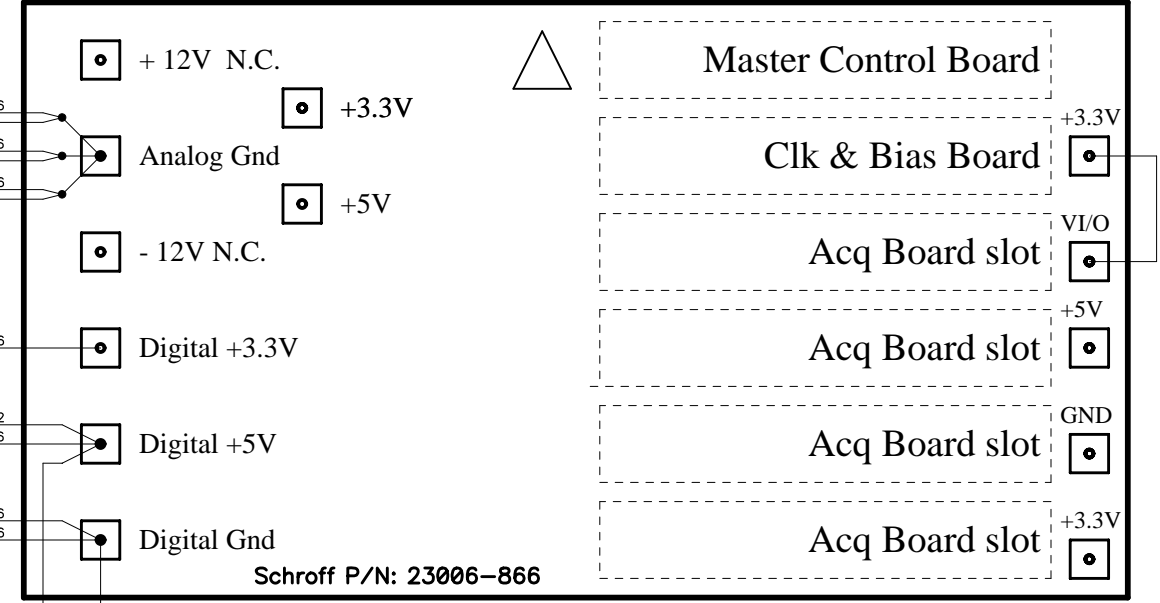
+ 12V N.C.

+3.3V

Analog Gnd

+5V

- 12V N.C.

Digital +3.3V

Digital +5V

Digital Gnd

Schroff P/N: 23006-866

Master Control Board

+3.3V

Clk & Bias Board

VI/O

Acq Board slot

+5V

Acq Board slot

GND

Acq Board slot

+3.3V

Acq Board slot